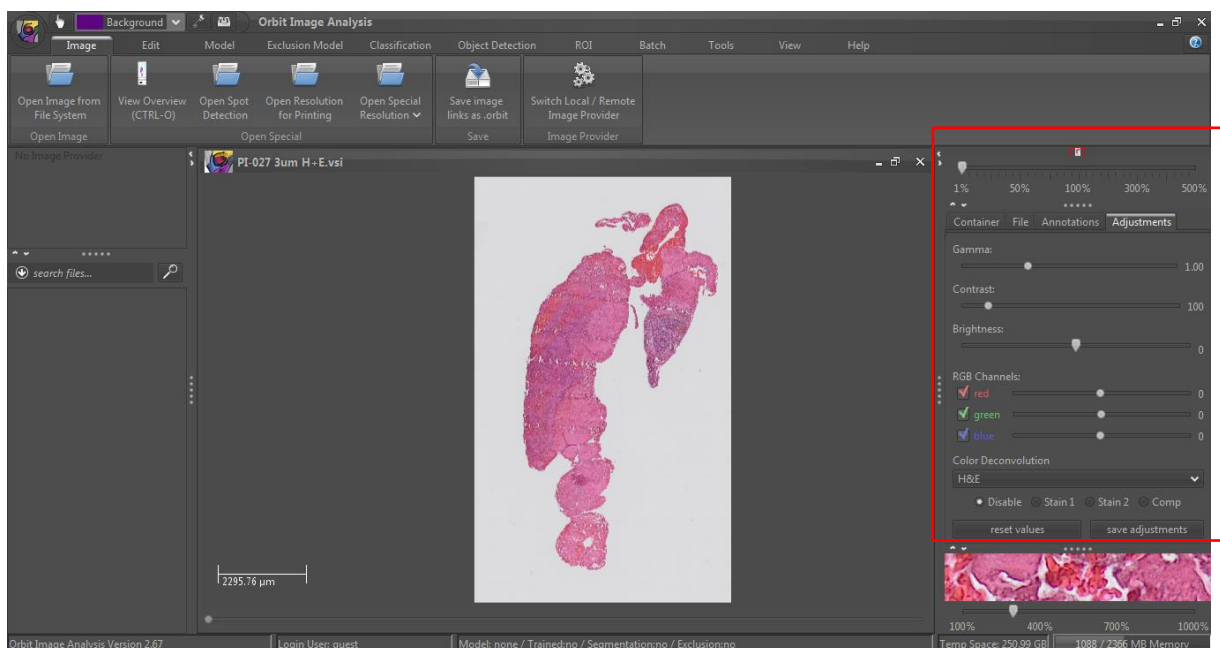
Background

Orbit Image Analysis

Image Edit Model Exclusion Model Classification Object Detection ROI Batch Tools View Help

Open Image from File System
Open Image

View Overview (CTRL-O)

Open Spot Detection

Open Resolution for Printing

Open Special Resolution
Open Special

Save image links as .orbit
Save

Switch Local / Remote Image Provider
Image Provider

No Image Provider

search files...

PI-027 3um H+E.vsi

2295.76 µm

1% 50% 100% 300% 500%

Container File Annotations Adjustments

Gamma:
1.00

Contrast:
100

Brightness:
0

RGB Channels:
red 0
green 0
blue 0

Color Deconvolution
H&E

Disable Stain 1 Stain 2 Comp

reset values save adjustments

100% 400% 700% 1000%

Orbit Image Analysis Version 2.67

Login User: guest

Model: none / Trained:no / Segmentation:no / Exclusion:no

Temp Space: 250.99 GB

1088 / 2366 MB Memory